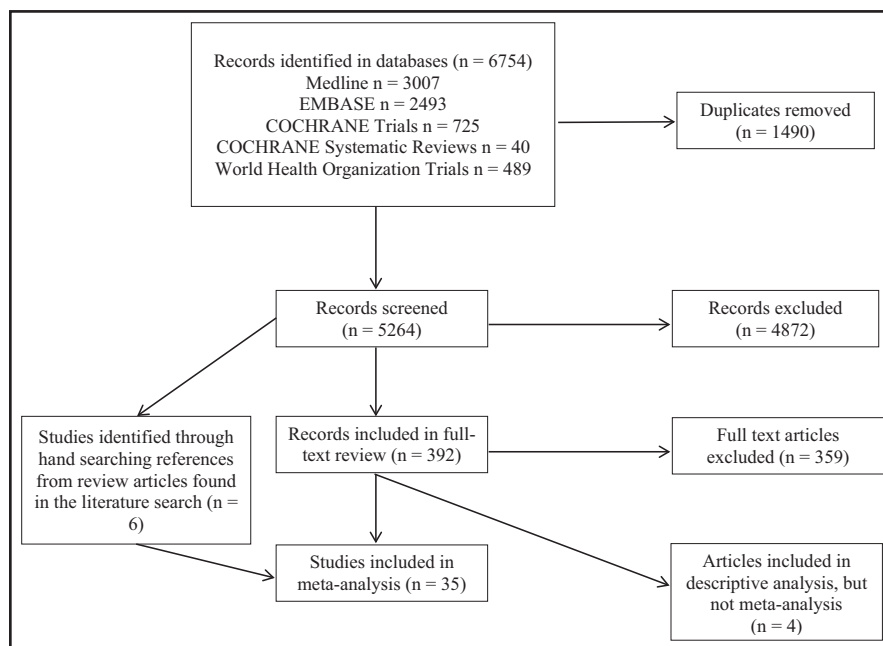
Records identified in databases (n = 6754)
Medline n = 3007
EMBASE n = 2493
COCHRANE Trials n = 725
COCHRANE Systematic Reviews n = 40
World Health Organization Trials n = 489

Duplicates removed (n = 1490)

Records screened (n = 5264)

Records excluded (n = 4872)

Studies identified through hand searching references from review articles found in the literature search (n = 6)

Records included in full-text review (n = 392)

Full text articles excluded (n = 359)

Studies included in meta-analysis (n = 35)

Articles included in descriptive analysis, but not meta-analysis (n = 4)